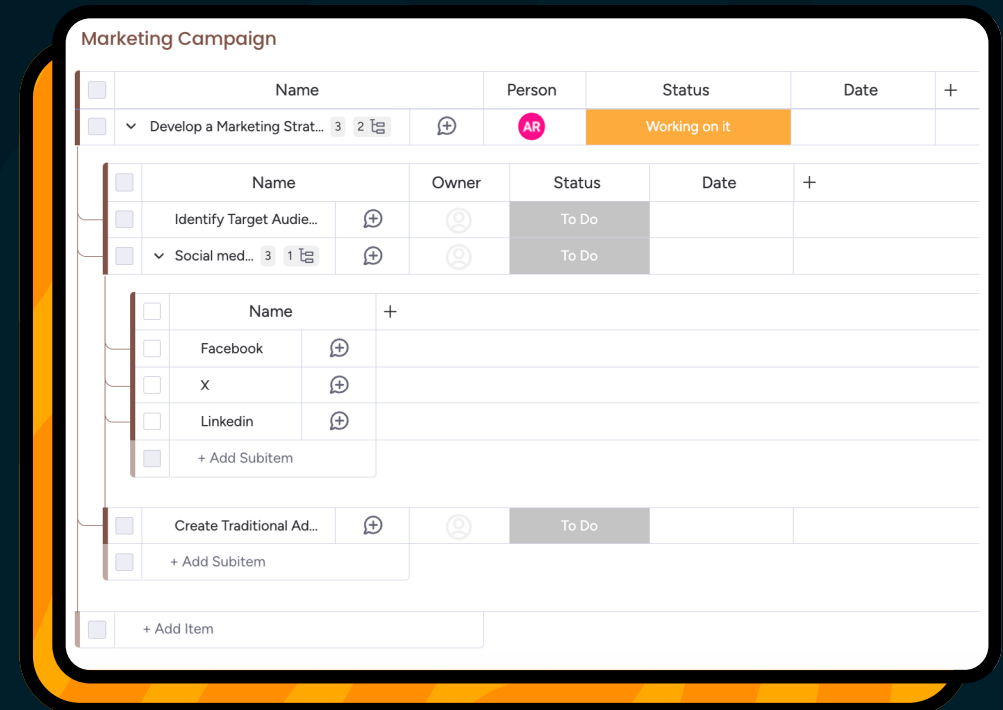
Marketing Campaign

| Name | | Person | Status | Date | + |
|---|---|---|---|---|---|
| Develop a Marketing Strat... 3 2 | | AR | Working on it | | |

| Name | | Owner | Status | Date | + |
|---|---|---|---|---|---|
| Identify Target Audie... | | | To Do | | |
| Social med... 3 1 | | | To Do | | |

| Name | | + |
|---|---|---|
| Facebook | | |
| X | | |
| Linkedin | | |
| + Add Subitem | | |

| Name | | Owner | Status | Date |
|---|---|---|---|---|
| Create Traditional Ad... | | | To Do | |
| + Add Subitem | | | | |

+ Add Item